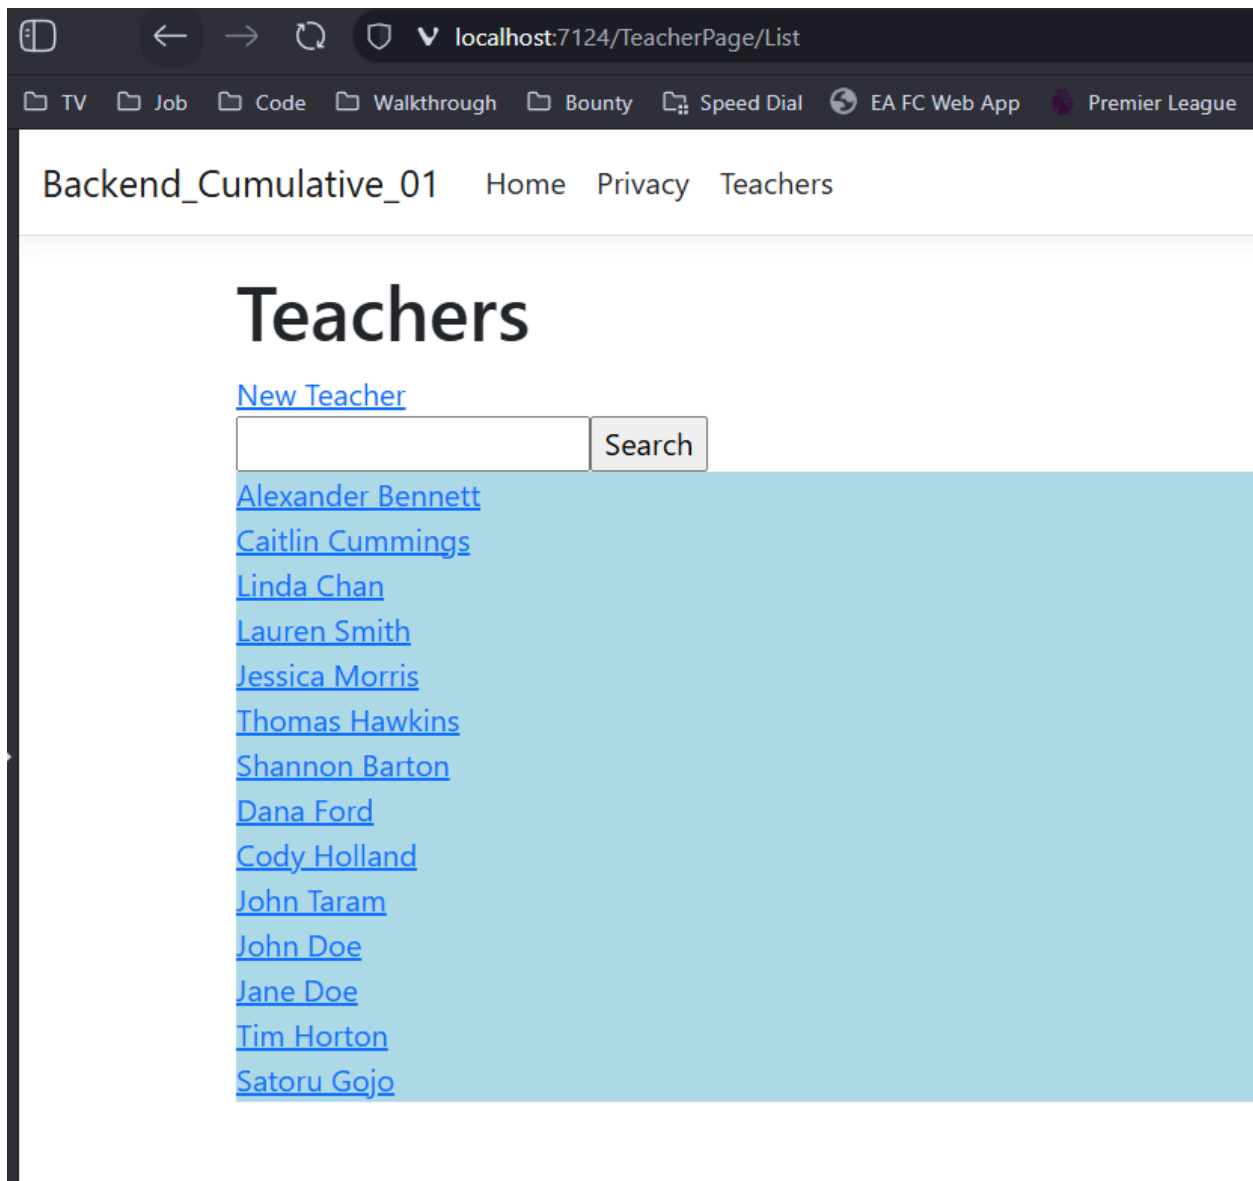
localhost:7124/TeacherPage/List

TV Job Code Walkthrough Bounty Speed Dial EA FC Web App Premier League

Backend_Cumulative_01 Home Privacy Teachers

Teachers

New Teacher

Search

Alexander Bennett
Caitlin Cummings
Linda Chan
Lauren Smith
Jessica Morris
Thomas Hawkins
Shannon Barton
Dana Ford
Cody Holland
John Taram
John Doe
Jane Doe
Tim Horton
Satoru Gojo